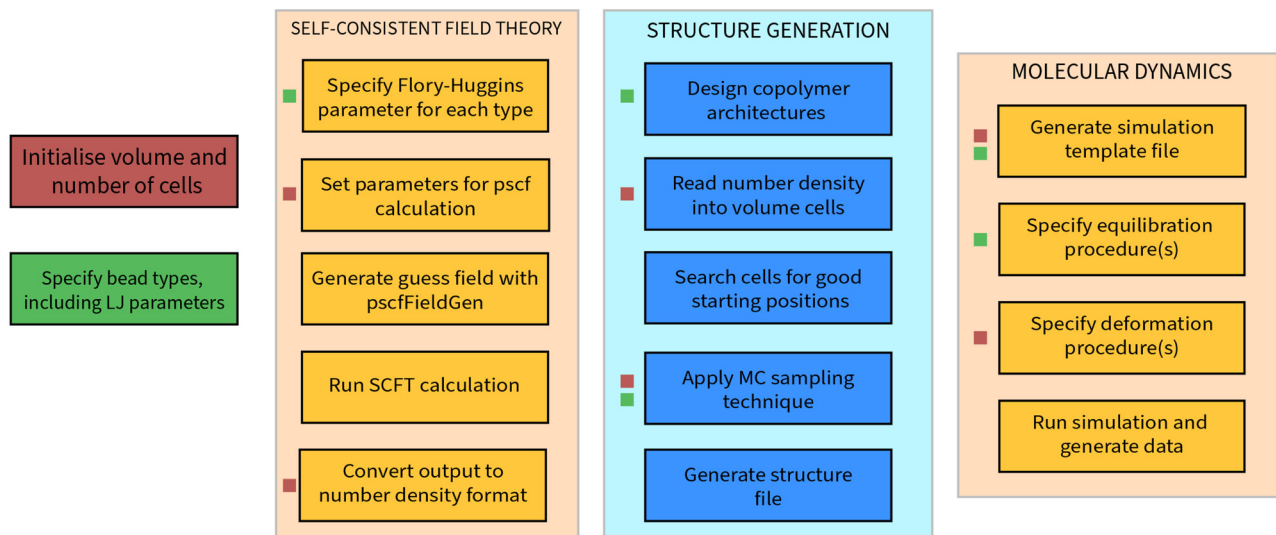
Initialise volume and number of cells

Specify bead types, including LJ parameters

SELF-CONSISTENT FIELD THEORY

Specify Flory-Huggins parameter for each type

Set parameters for pscf calculation

Generate guess field with pscfFieldGen

Run SCFT calculation

Convert output to number density format

STRUCTURE GENERATION

Design copolymer architectures

Read number density into volume cells

Search cells for good starting positions

Apply MC sampling technique

Generate structure file

MOLECULAR DYNAMICS

Generate simulation template file

Specify equilibration procedure(s)

Specify deformation procedure(s)

Run simulation and generate data